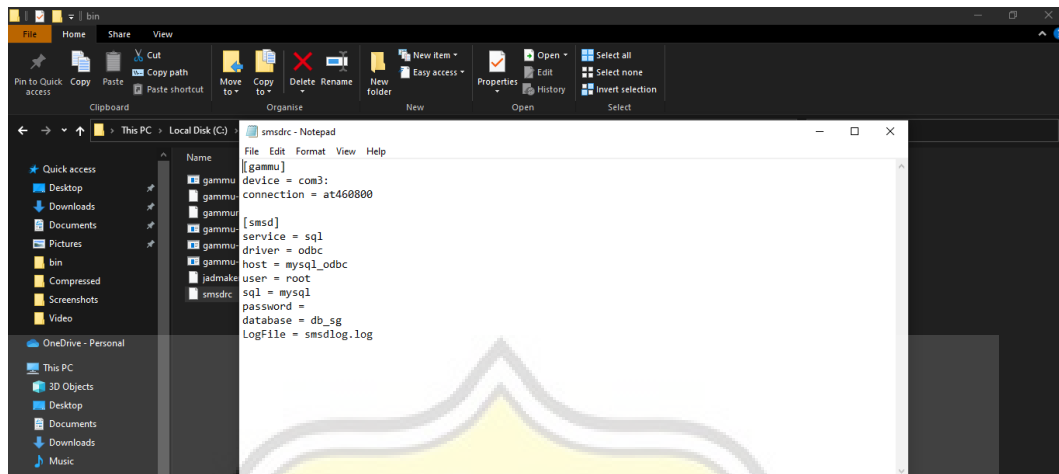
bin

File Home Share View

Pin to Quick access Copy Paste Cut Copy path Paste shortcut
Clipboard

Move to Copy to Delete Rename
Organise

New folder New item Easy access
New

Properties Open Edit History
Open

Select all Select none Invert selection
Select

This PC > Local Disk (C:) >

Quick access
Desktop
Downloads
Documents
Pictures
bin
Compressed
Screenshots
Video
OneDrive - Personal
This PC
3D Objects
Desktop
Documents
Downloads
Music

Name
gammu
gammu-
gammur
gammu-
gammu-
gammu-
jadmake
smsdrc

smsdrc - Notepad
File Edit Format View Help

[gammu]
device = com3:
connection = at460800

[smsd]
service = sql
driver = odbc
host = mysql_odbc
user = root
sql = mysql
password =
database = db_sg
LogFile = smsdlog.log